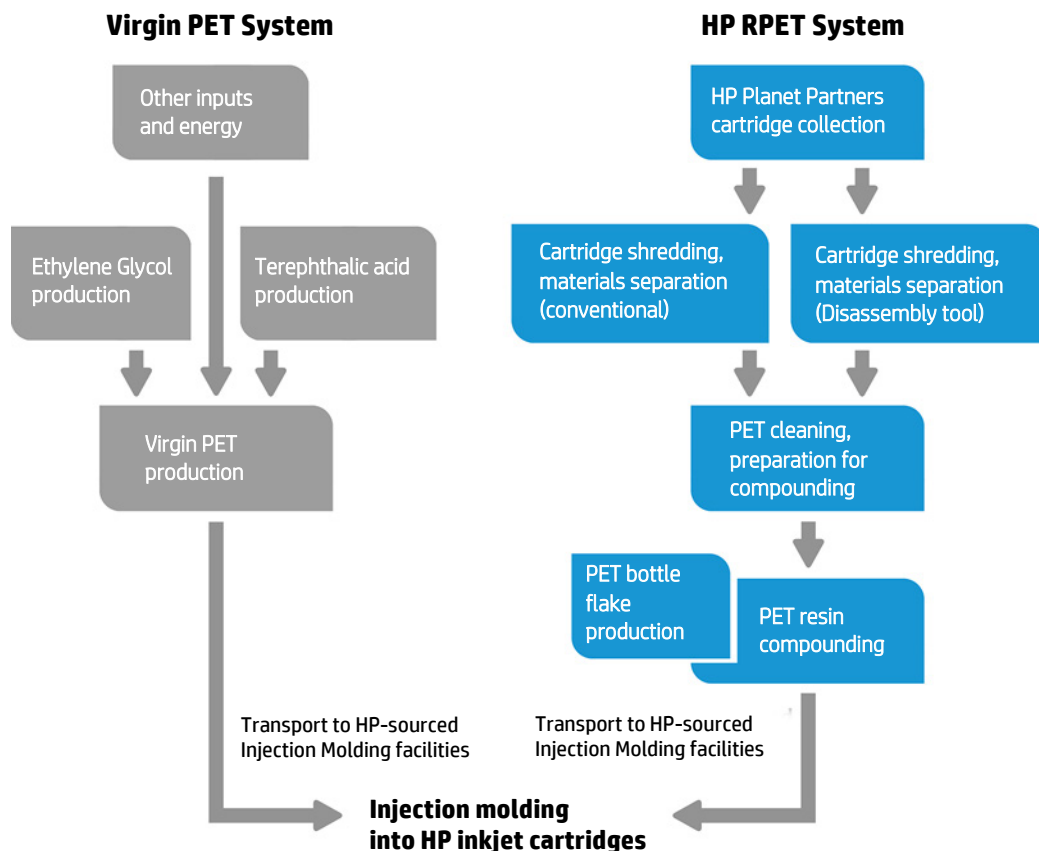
Virgin PET System

Other inputs and energy

Ethylene Glycol production

Terephthalic acid production

Virgin PET production

Transport to HP-sourced Injection Molding facilities

HP RPET System

HP Planet Partners cartridge collection

Cartridge shredding, materials separation (conventional)

Cartridge shredding, materials separation (Disassembly tool)

PET cleaning, preparation for compounding

PET bottle flake production

PET resin compounding

Transport to HP-sourced Injection Molding facilities

Injection molding into HP inkjet cartridges